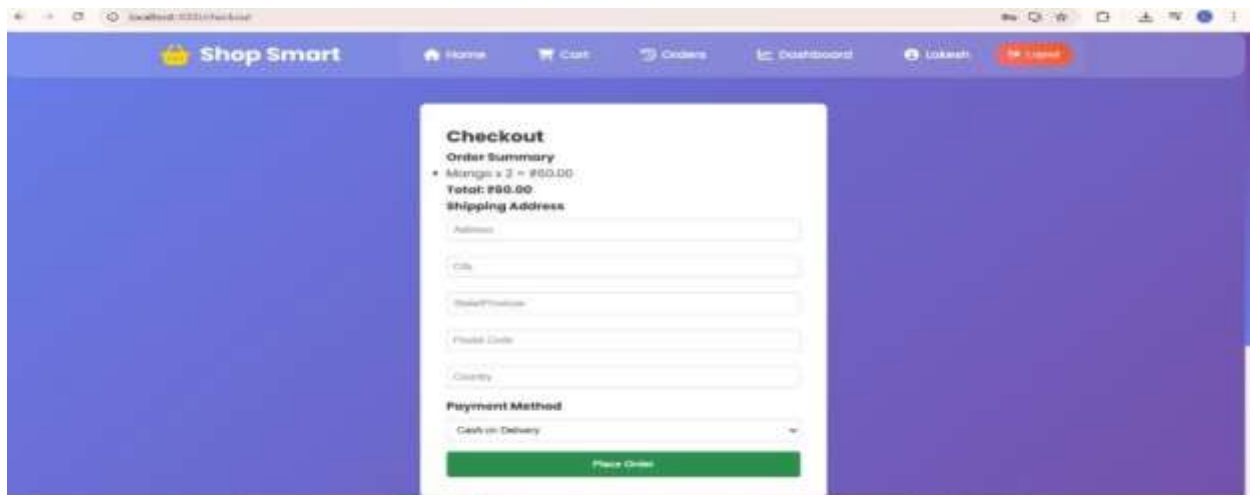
localhost:3000/checkout

Shop Smart

Home Cart Orders Dashboard Lokesh Logout

Checkout

Order Summary

• Mango x 2 = ₹60.00

Total: ₹60.00

Shipping Address

Address

City

State/Province

Postal Code

Country

Payment Method

Cash on Delivery

Place Order